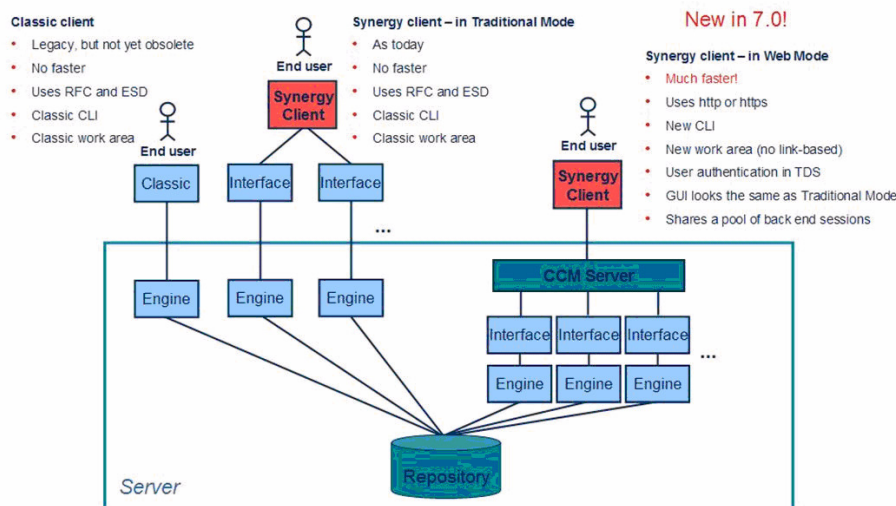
Classic client
• Legacy, but not yet obsolete
• No faster
• Uses RFC and ESD
• Classic CLI
• Classic work area

End user

Synergy client – in Traditional Mode
• As today
• No faster
• Uses RFC and ESD
• Classic CLI
• Classic work area

New in 7.0!

Synergy client – in Web Mode
• Much faster!
• Uses http or https
• New CLI
• New work area (no link-based)
• User authentication in TDS
• GUI looks the same as Traditional Mode
• Shares a pool of back end sessions

End user

Synergy Client

End user

Synergy Client

Classic

Interface

Interface

...

CCM Server

Engine

Engine

Engine

Interface

Interface

Interface

...

Engine

Engine

Engine

Server

Repository